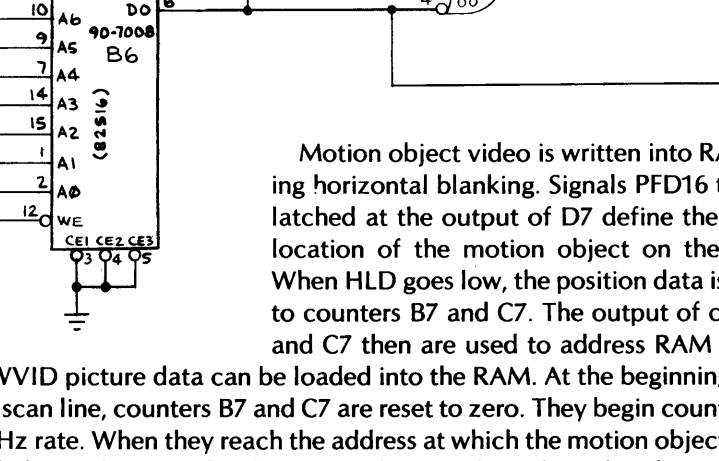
10 A6 DO 8
9 A5 90-7008
7 A4 B6
14 A3
15 A2 (82S16)
1 A1
2 AØ
12 WE
CE1 CE2 CE3
3 4 5
4

Motion object video is written into RA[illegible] ing horizontal blanking. Signals PFD16 t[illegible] latched at the output of D7 define the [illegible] location of the motion object on the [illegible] When HLD goes low, the position data is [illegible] to counters B7 and C7. The output of c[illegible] and C7 then are used to address RAM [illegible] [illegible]VVID picture data can be loaded into the RAM. At the beginning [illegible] scan line, counters B7 and C7 are reset to zero. They begin count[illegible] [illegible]Hz rate. When they reach the address at which the motion object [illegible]